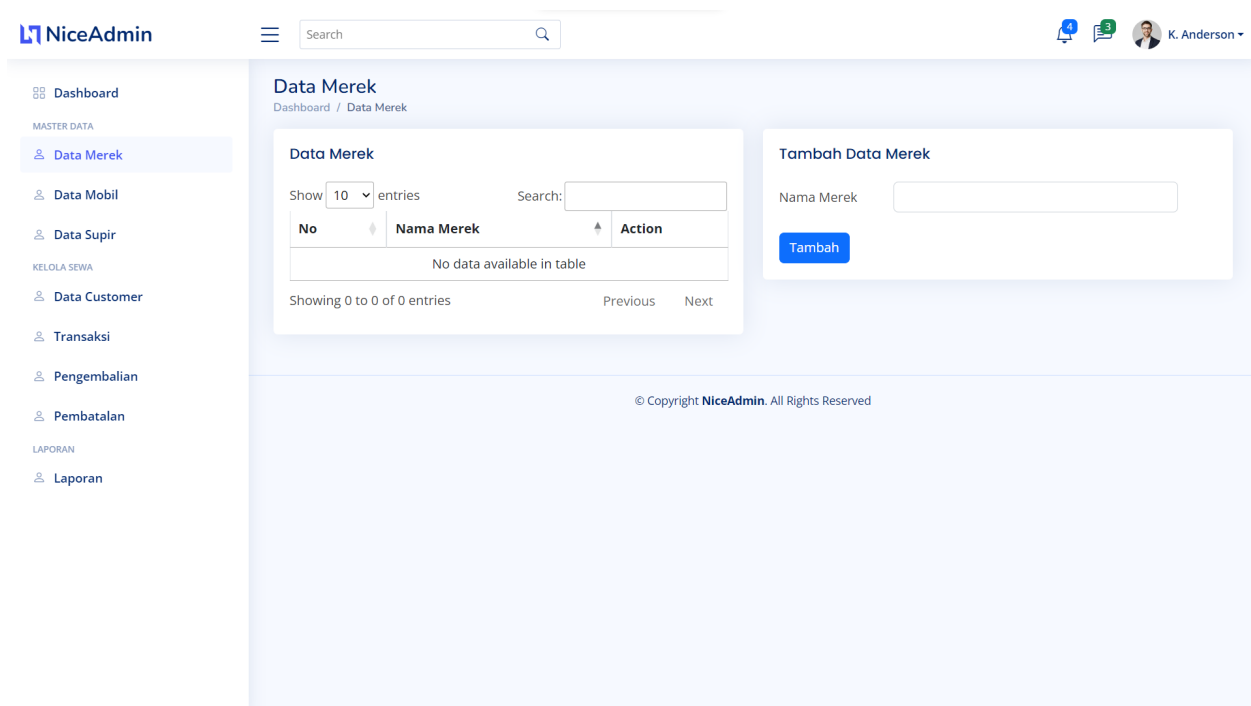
NiceAdmin

Search

4 3 K. Anderson

Dashboard
MASTER DATA
Data Merek
Data Mobil
Data Supir
KELOLA SEWA
Data Customer
Transaksi
Pengembalian
Pembatalan
LAPORAN
Laporan

Data Merek
Dashboard / Data Merek

Data Merek

Show 10 entries Search:

| No | Nama Merek | Action |
|---|---|---|
| No data available in table | | |

Showing 0 to 0 of 0 entries Previous Next

Tambah Data Merek

Nama Merek

Tambah

© Copyright NiceAdmin. All Rights Reserved